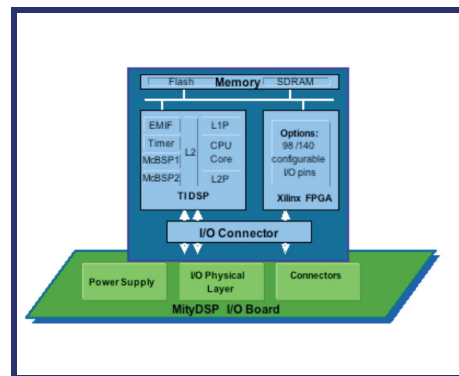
Flash Memory SDRAM

EMIF
Timer
McBSP1
McBSP2
L2
L1P
CPU Core
L2P
TI DSP

Options:
98 /140 configurable I/O pins
Xilinx FPGA

I/O Connector

Power Supply
I/O Physical Layer
Connectors

MityDSP I/O Board